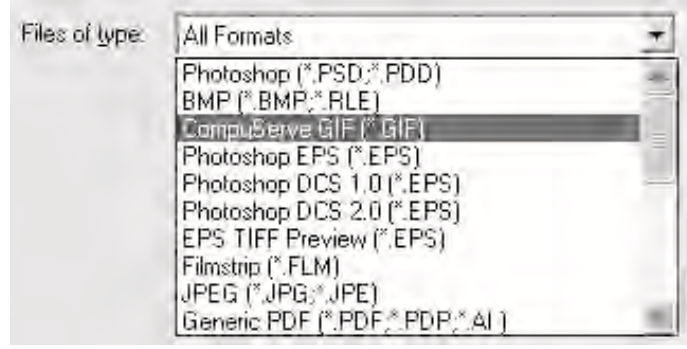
Files of type: All Formats

Photoshop (*.PSD;*.PDD)
BMP (*.BMP;*.RLE)
CompuServe GIF (*.GIF)
Photoshop EPS (*.EPS)
Photoshop DCS 1.0 (*.EPS)
Photoshop DCS 2.0 (*.EPS)
EPS TIFF Preview (*.EPS)
Filmstrip (*.FLM)
JPEG (*.JPG;*.JPE)
Generic PDF (*.PDF;*.PDP;*.AI )